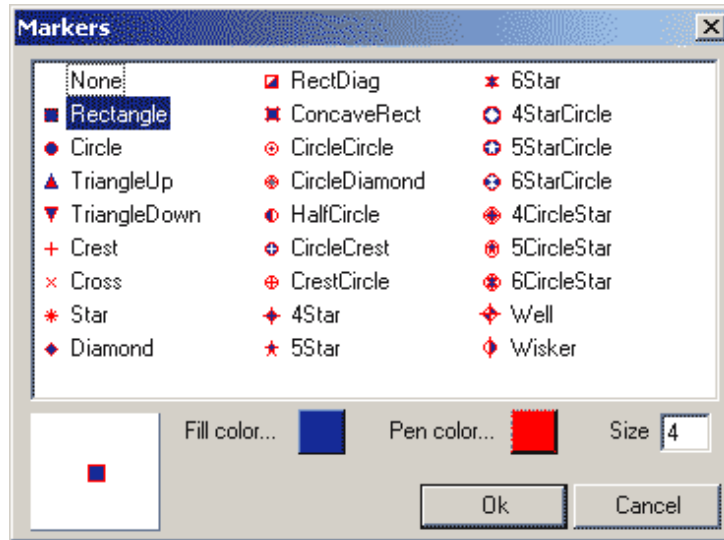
Markers

None
Rectangle
Circle
TriangleUp
TriangleDown
Crest
Cross
Star
Diamond

RectDiag
ConcaveRect
CircleCircle
CircleDiamond
HalfCircle
CircleCrest
CrestCircle
4Star
5Star

6Star
4StarCircle
5StarCircle
6StarCircle
4CircleStar
5CircleStar
6CircleStar
Well
Wisker

Fill color...
Pen color...
Size 4
Ok
Cancel